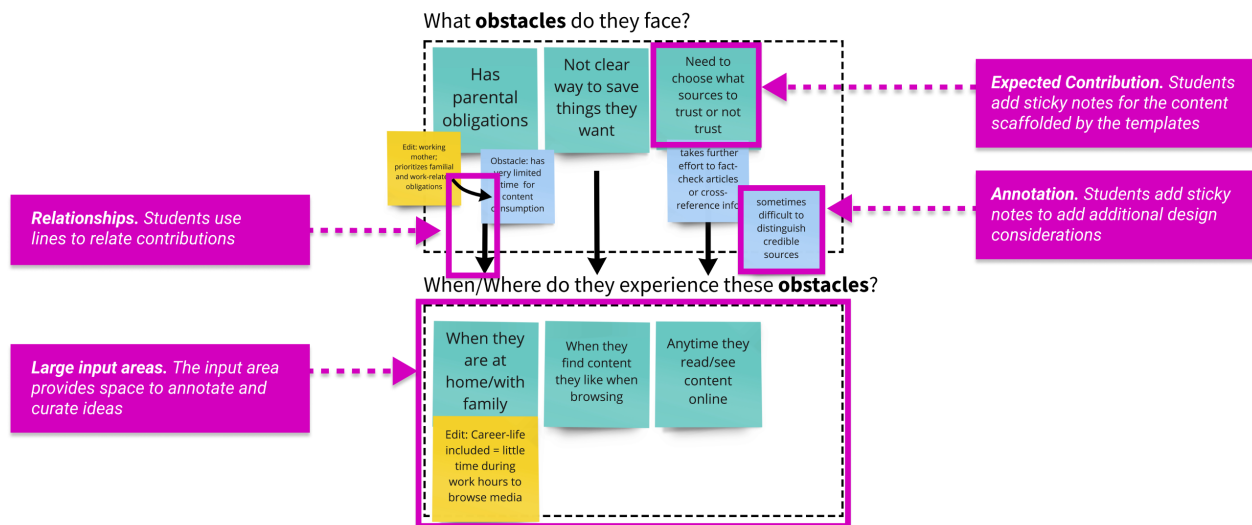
What **obstacles** do they face?

Has parental obligations

Not clear way to save things they want

Need to choose what sources to trust or not trust

Edit: working mother; prioritizes familial and work-related obligations

Obstacle: has very limited time for content consumption

takes further effort to fact-check articles or cross-reference info

sometimes difficult to distinguish credible sources

***Expected Contribution.*** *Students add sticky notes for the content scaffolded by the templates*

***Annotation.*** *Students add sticky notes to add additional design considerations*

***Relationships.*** *Students use lines to relate contributions*

When/Where do they experience these **obstacles**?

When they are at home/with family

Edit: Career-life included = little time during work hours to browse media

When they find content they like when browsing

Anytime they read/see content online

***Large input areas.*** *The input area provides space to annotate and curate ideas*